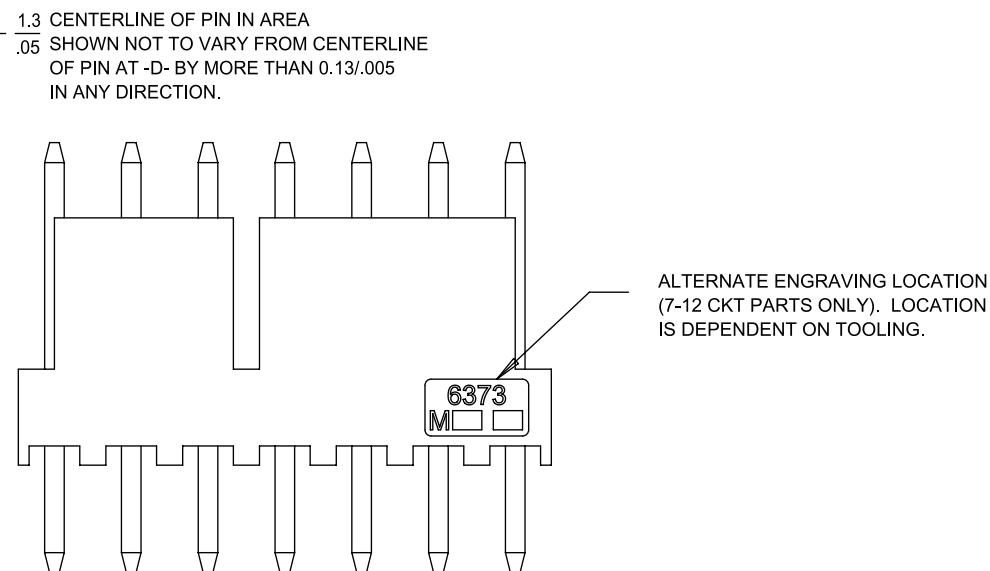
$\frac{1.3}{.05}$ CENTERLINE OF PIN IN AREA SHOWN NOT TO VARY FROM CENTERLINE OF PIN AT -D- BY MORE THAN 0.13/.005 IN ANY DIRECTION.

ALTERNATE ENGRAVING LOCATION (7-12 CKT PARTS ONLY). LOCATION IS DEPENDENT ON TOOLING.

6373
M